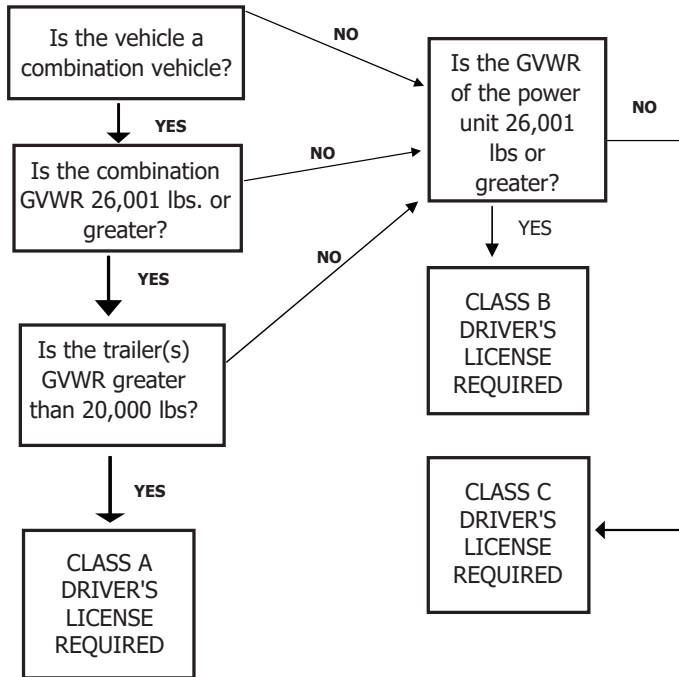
Is the vehicle a combination vehicle?

NO

Is the GVWR of the power unit 26,001 lbs or greater?

NO

YES

Is the combination GVWR 26,001 lbs. or greater?

NO

YES

YES

NO

CLASS B DRIVER'S LICENSE REQUIRED

Is the trailer(s) GVWR greater than 20,000 lbs?

YES

CLASS C DRIVER'S LICENSE REQUIRED

CLASS A DRIVER'S LICENSE REQUIRED